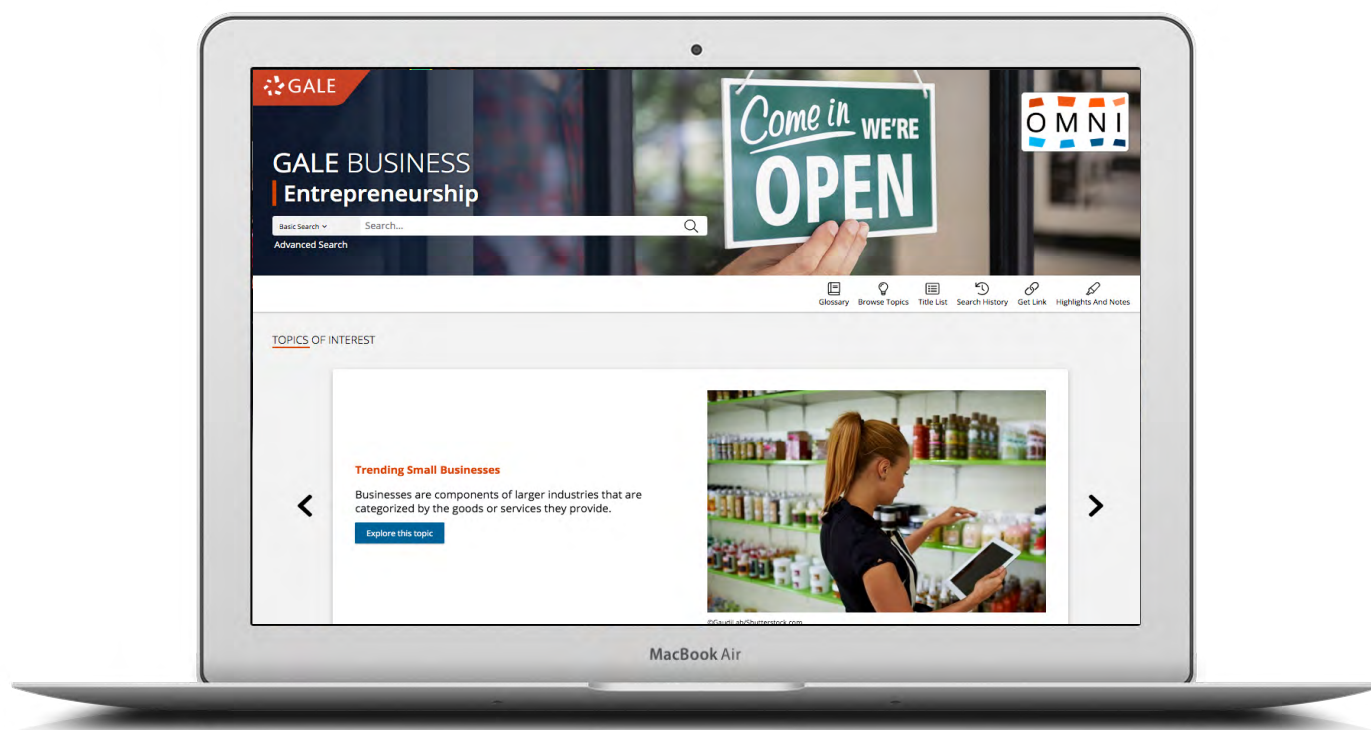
GALE

GALE BUSINESS
Entrepreneurship

Basic Search
Search...
Advanced Search

Come in WE'RE OPEN

OMNI

Glossary
Browse Topics
Title List
Search History
Get Link
Highlights And Notes

TOPICS OF INTEREST

Trending Small Businesses

Businesses are components of larger industries that are categorized by the goods or services they provide.

Explore this topic

©GaudiLab/Shutterstock.com

MacBook Air